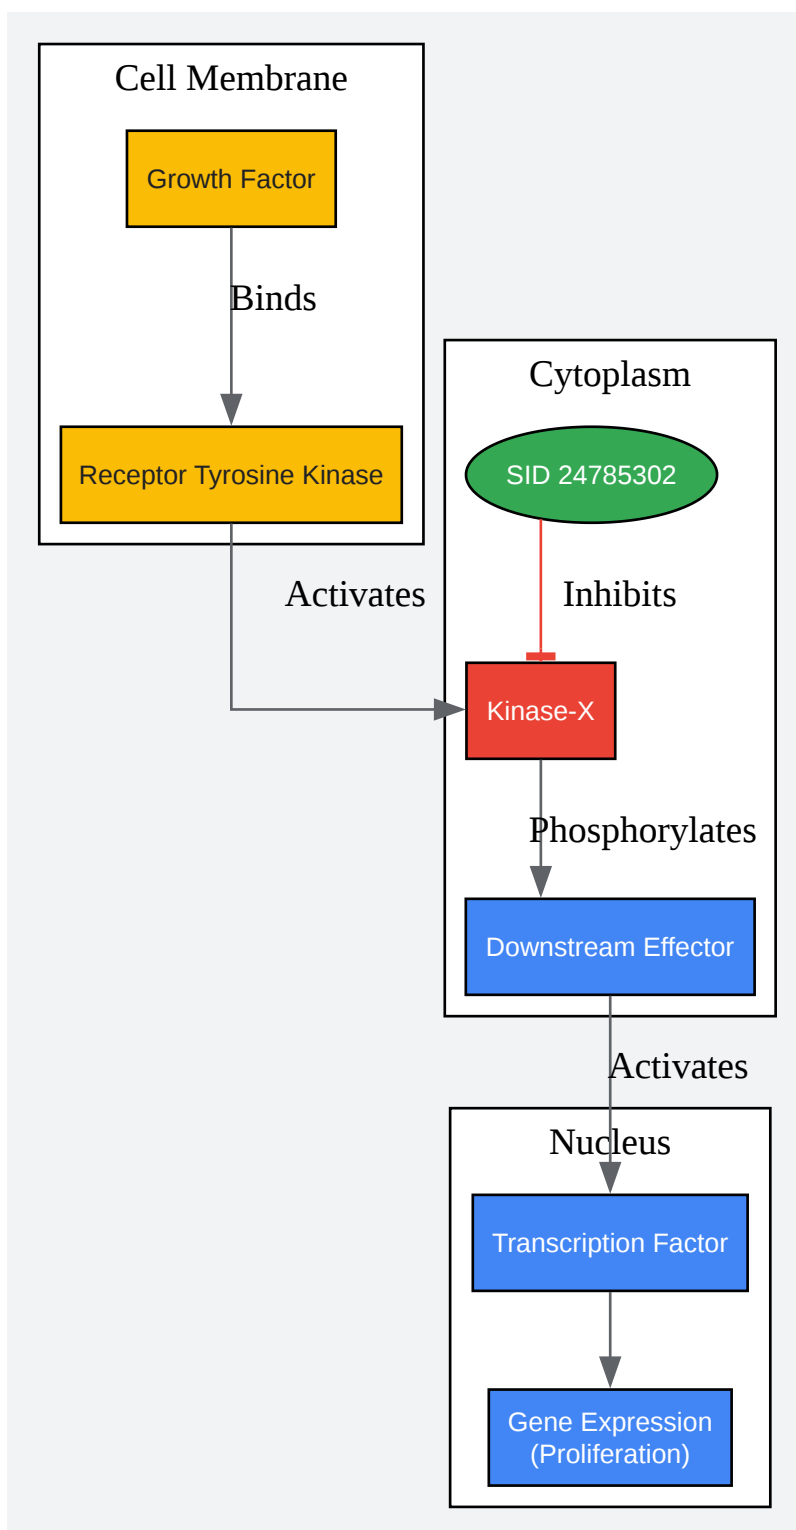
Cell Membrane

Growth Factor

Binds

Receptor Tyrosine Kinase

Activates

Cytoplasm

SID 24785302

Inhibits

Kinase-X

Phosphorylates

Downstream Effector

Activates

Nucleus

Transcription Factor

Gene Expression (Proliferation)